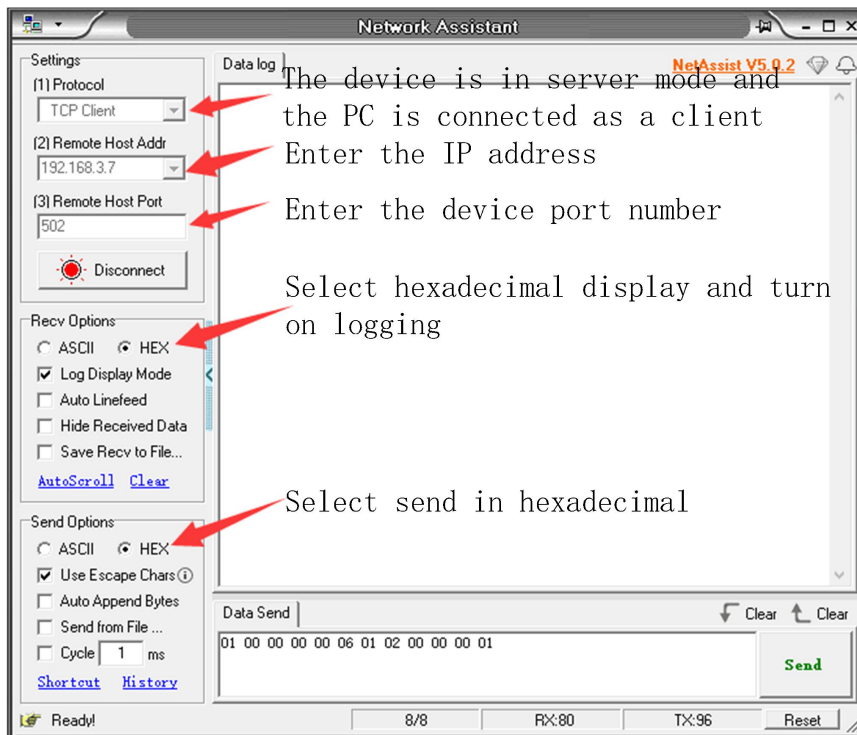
Network Assistant

Settings
(1) Protocol
TCP Client
(2) Remote Host Addr
192.168.3.7
(3) Remote Host Port
502
Disconnect

Recv Options
ASCII HEX
Log Display Mode
Auto Linefeed
Hide Received Data
Save Recv to File...
AutoScroll Clear

Send Options
ASCII HEX
Use Escape Chars
Auto Append Bytes
Send from File ...
Cycle 1 ms
Shortcut History

Data log
NetAssist V5.0.2

The device is in server mode and the PC is connected as a client

Enter the IP address

Enter the device port number

Select hexadecimal display and turn on logging

Select send in hexadecimal

Data Send
Clear Clear
01 00 00 00 00 06 01 02 00 00 00 01
Send

Ready! 8/8 RX:80 TX:96 Reset